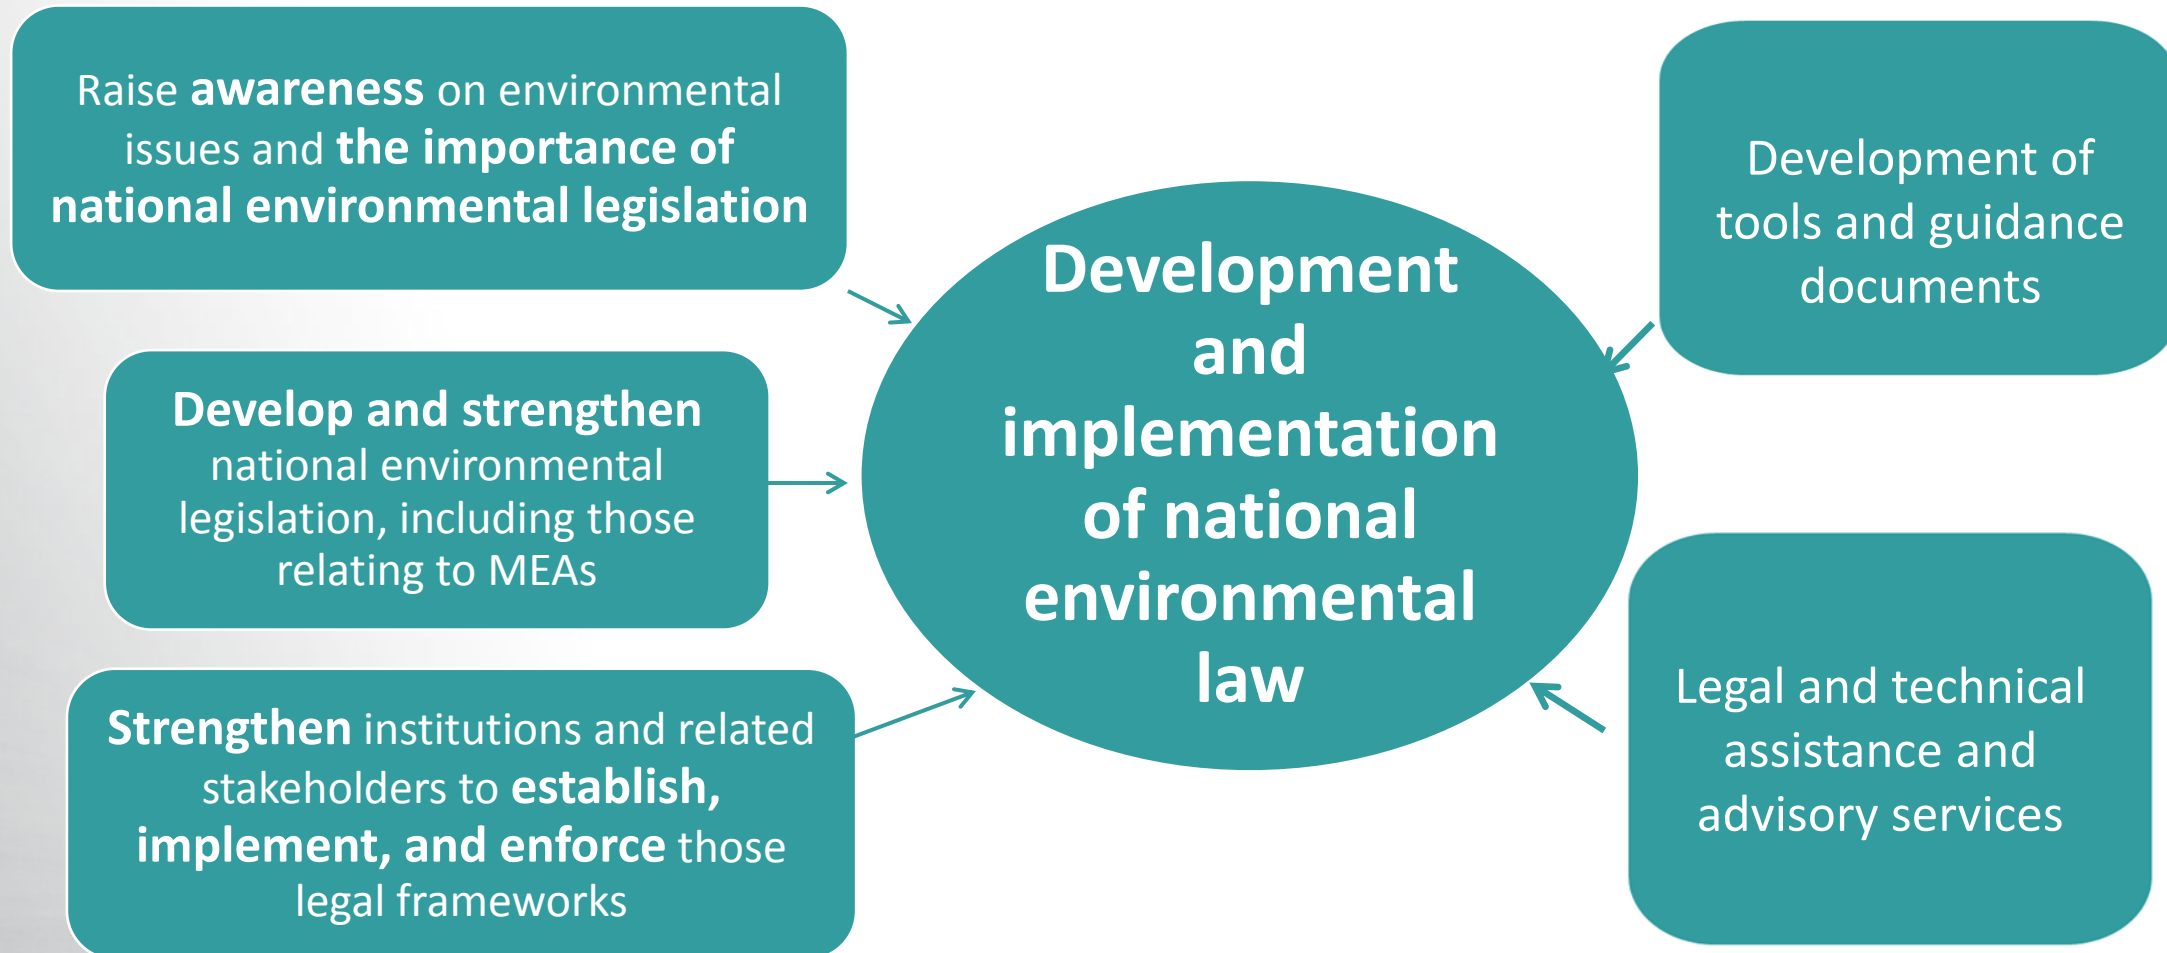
Raise awareness on environmental issues and the importance of national environmental legislation

Develop and strengthen national environmental legislation, including those relating to MEAs

Strengthen institutions and related stakeholders to establish, implement, and enforce those legal frameworks

Development and implementation of national environmental law

Development of tools and guidance documents

Legal and technical assistance and advisory services